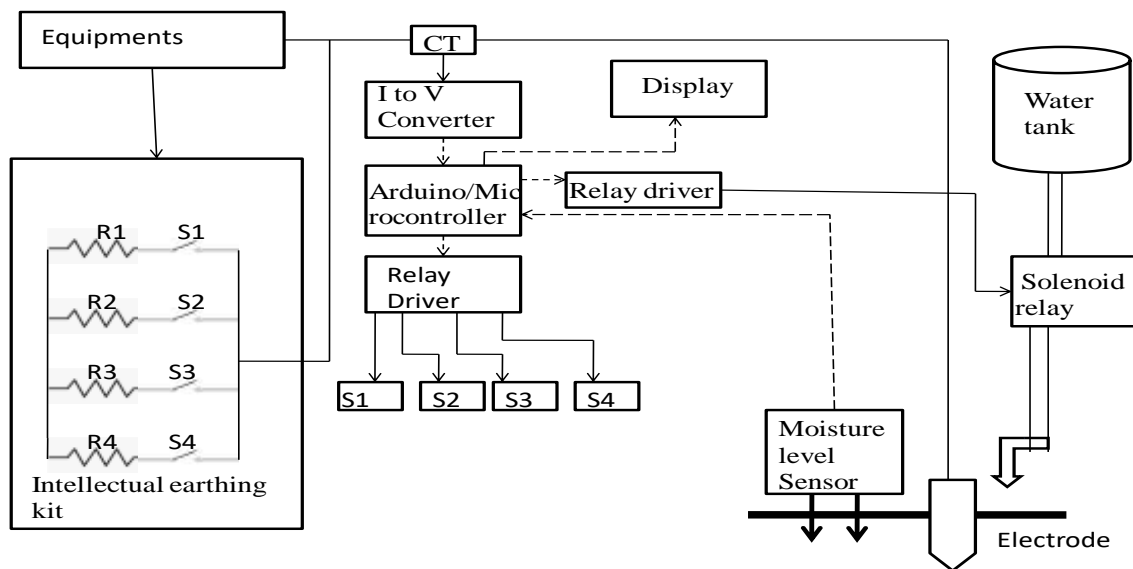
Equipments

CT

I to V Converter

Display

Water tank

Arduino/Microcontroller

Relay driver

R1 S1

R2 S2

R3 S3

R4 S4

Intellectual earthing kit

Relay Driver

Solenoid relay

S1 S2 S3 S4

Moisture level Sensor

Electrode